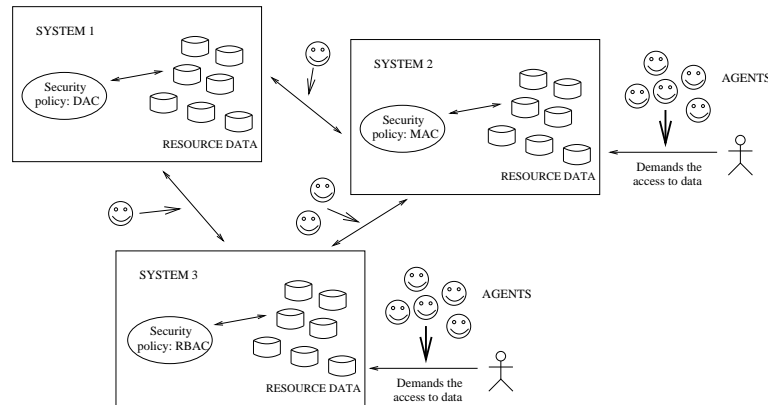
SYSTEM 1

Security policy: DAC

RESOURCE DATA

SYSTEM 2

Security policy: MAC

RESOURCE DATA

AGENTS

Demands the access to data

SYSTEM 3

Security policy: RBAC

RESOURCE DATA

AGENTS

Demands the access to data